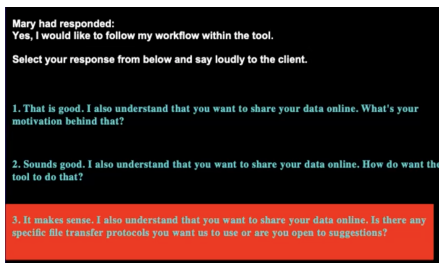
Mary had responded:
Yes, I would like to follow my workflow within the tool.

Select your response from below and say loudly to the client.

1. That is good. I also understand that you want to share your data online. What's your motivation behind that?

2. Sounds good. I also understand that you want to share your data online. How do want the tool to do that?

3. It makes sense. I also understand that you want to share your data online. Is there any specific file transfer protocols you want us to use or are you open to suggestions?